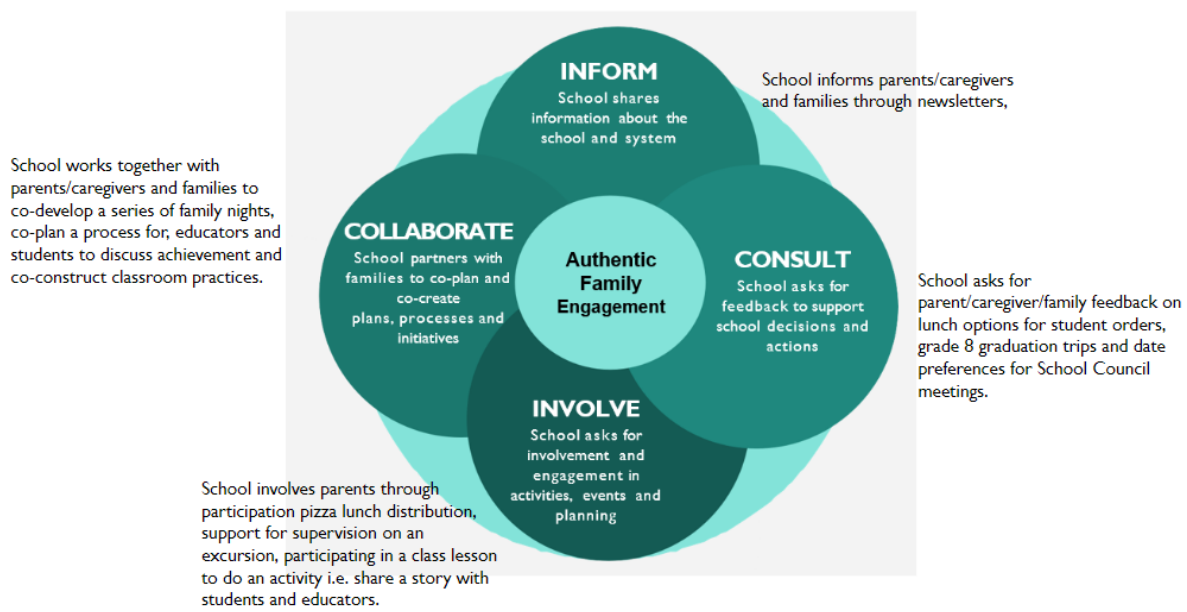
School works together with parents/caregivers and families to co-develop a series of family nights, co-plan a process for, educators and students to discuss achievement and co-construct classroom practices.

INFORM
School shares information about the school and system

School informs parents/caregivers and families through newsletters,

COLLABORATE
School partners with families to co-plan and co-create plans, processes and initiatives

Authentic Family Engagement

CONSULT
School asks for feedback to support school decisions and actions

School asks for parent/caregiver/family feedback on lunch options for student orders, grade 8 graduation trips and date preferences for School Council meetings.

INVOLVE
School asks for involvement and engagement in activities, events and planning

School involves parents through participation pizza lunch distribution, support for supervision on an excursion, participating in a class lesson to do an activity i.e. share a story with students and educators.